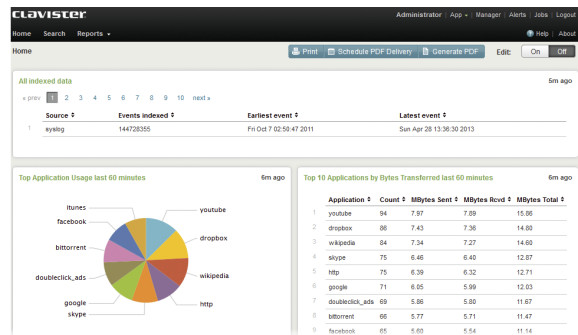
clavister

Administrator | App ▾ | Manager | Alerts | Jobs | Logout

Home Search Reports ▾

Help | About

Home

Print Schedule PDF Delivery Generate PDF Edit: On Off

All indexed data

5m ago

« prev 1 2 3 4 5 6 7 8 9 10 next »

| | Source ⇕ | Events indexed ⇕ | Earliest event ⇕ | Latest event ⇕ |
|---|---|---|---|---|
| 1 | syslog | 144728355 | Fri Oct 7 02:50:47 2011 | Sun Apr 28 13:36:30 2013 |

Top Application Usage last 60 minutes

6m ago

itunes
facebook
bittorrent
doubleclick_ads
google
skype
youtube
dropbox
wikipedia
http

Top 10 Applications by Bytes Transferred last 60 minutes

6m ago

| | Application ⇕ | Count ⇕ | MBytes Sent ⇕ | MBytes Rcvd ⇕ | MBytes Total ⇕ |
|---|---|---|---|---|---|
| 1 | youtube | 94 | 7.97 | 7.89 | 15.86 |
| 2 | dropbox | 86 | 7.43 | 7.36 | 14.80 |
| 3 | wikipedia | 84 | 7.34 | 7.27 | 14.60 |
| 4 | skype | 75 | 6.46 | 6.40 | 12.87 |
| 5 | http | 75 | 6.39 | 6.32 | 12.71 |
| 6 | google | 71 | 6.05 | 5.99 | 12.03 |
| 7 | doubleclick_ads | 69 | 5.86 | 5.80 | 11.67 |
| 8 | bittorrent | 66 | 5.77 | 5.71 | 11.47 |
| 9 | facebook | 65 | 5.60 | 5.54 | 11.14 |